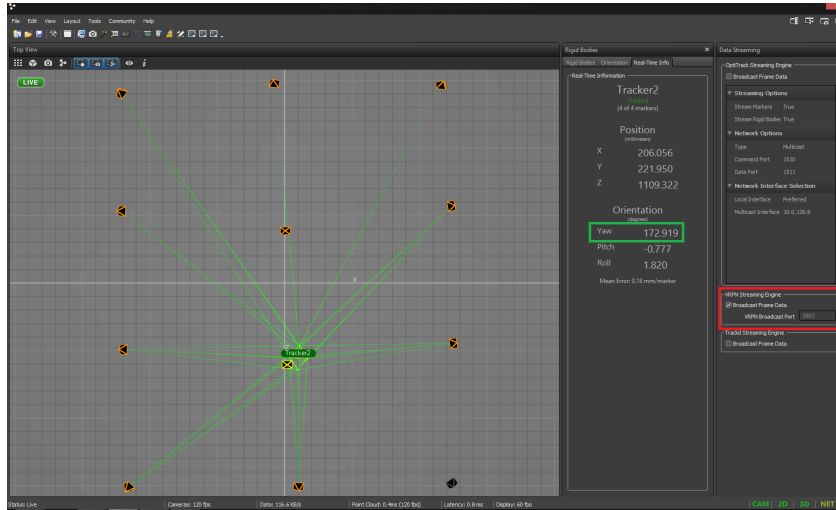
File Edit View Layout Tools Community Help

Top View

LIVE

Tracker2

Rigid Bodies

Rigid Bodies Orientation Real-Time Info

Real-Time Information

Tracker2
tracked
(4 of 4 markers)

Position
(millimeters)

X 206.056
Y 221.950
Z 1109.322

Orientation
(degrees)

Yaw 172.919
Pitch -0.777
Roll 1.820

Mean Error: 0.18 mm/marker

Data Streaming

OptiTrack Streaming Engine
Broadcast Frame Data

Streaming Options
Stream Markers True
Stream Rigid Bodies True

Network Options
Type Multicast
Command Port 1510
Data Port 1511

Network Interface Selection
Local Interface Preferred
Multicast Interface 10.0.126.8

VRPN Streaming Engine
Broadcast Frame Data
VRPN Broadcast Port 3883

Trackd Streaming Engine
Broadcast Frame Data

Status: Live | Cameras: 120 fps | Data: 116.6 KB/s | Point Cloud: 0.4ms (120 fps) | Latency: 0.8 ms | Display: 60 fps | CAM | 2D | 3D | NET